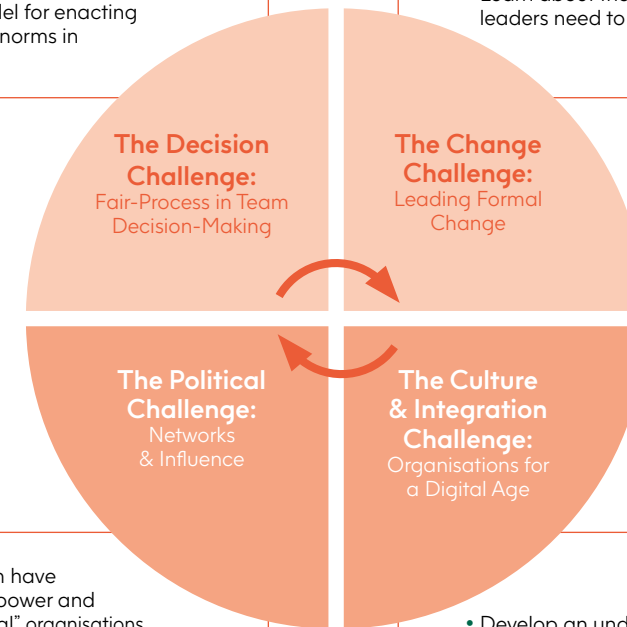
del for enacting
norms in

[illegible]
leaders need to

The Decision Challenge:
Fair-Process in Team Decision-Making

The Change Challenge:
Leading Formal Change

The Political Challenge:
Networks & Influence

The Culture & Integration Challenge:
Organisations for a Digital Age

n have
power and
l" organisations

• Develop an und